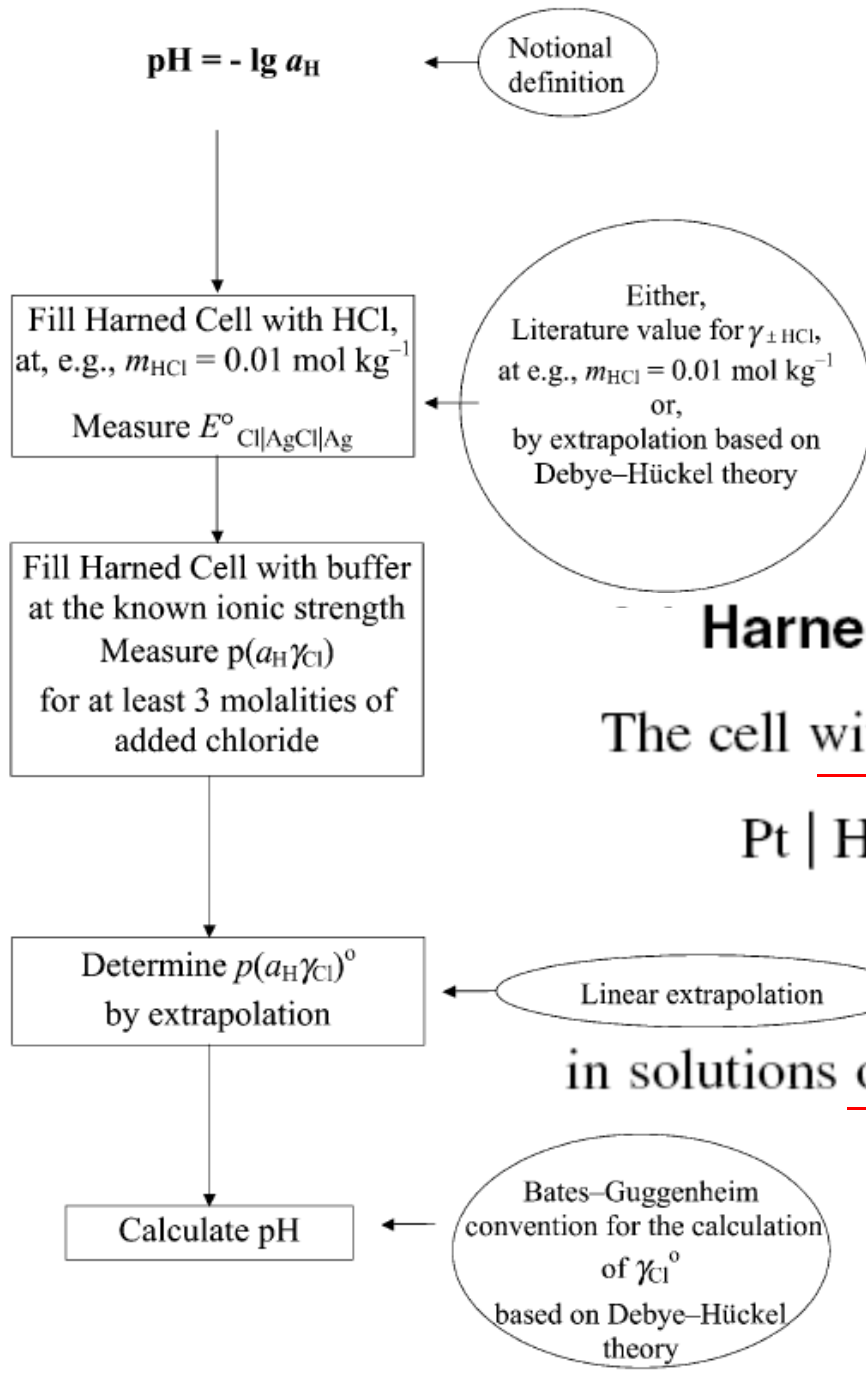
**pH = - lg $a_H$**

Notional definition

Fill Harned Cell with HCl, at, e.g., $m_{HCl} = 0.01$ mol kg$^{-1}$

Measure $E^{\circ}_{Cl|AgCl|Ag}$

Either, Literature value for $\gamma_{\pm HCl}$, at e.g., $m_{HCl} = 0.01$ mol kg$^{-1}$ or, by extrapolation based on Debye–Hückel theory

Fill Harned Cell with buffer at the known ionic strength Measure p($a_H\gamma_{Cl}$) for at least 3 molalities of added chloride

Harne

The cell wi

Pt | H

Determine $p(a_H\gamma_{Cl})^o$ by extrapolation

Linear extrapolation

in solutions c

Calculate pH

Bates–Guggenheim convention for the calculation of $\gamma_{Cl}^o$ based on Debye–Hückel theory